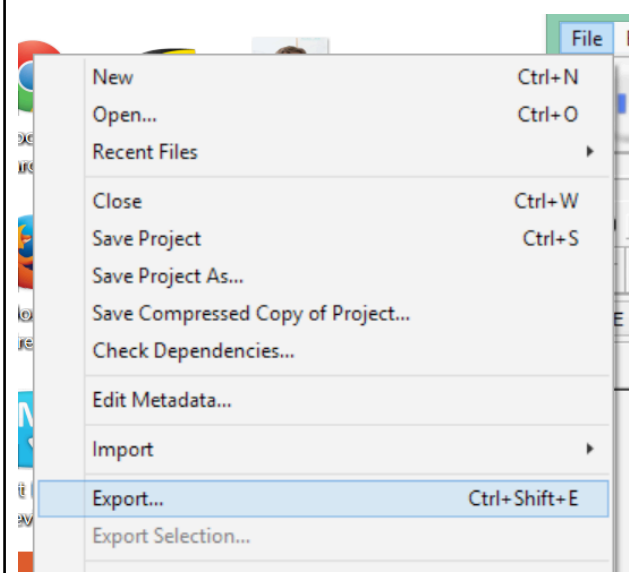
File

New Ctrl+N
Open... Ctrl+O
Recent Files

Close Ctrl+W
Save Project Ctrl+S
Save Project As...
Save Compressed Copy of Project...
Check Dependencies...

Edit Metadata...

Import

Export... Ctrl+Shift+E
Export Selection...